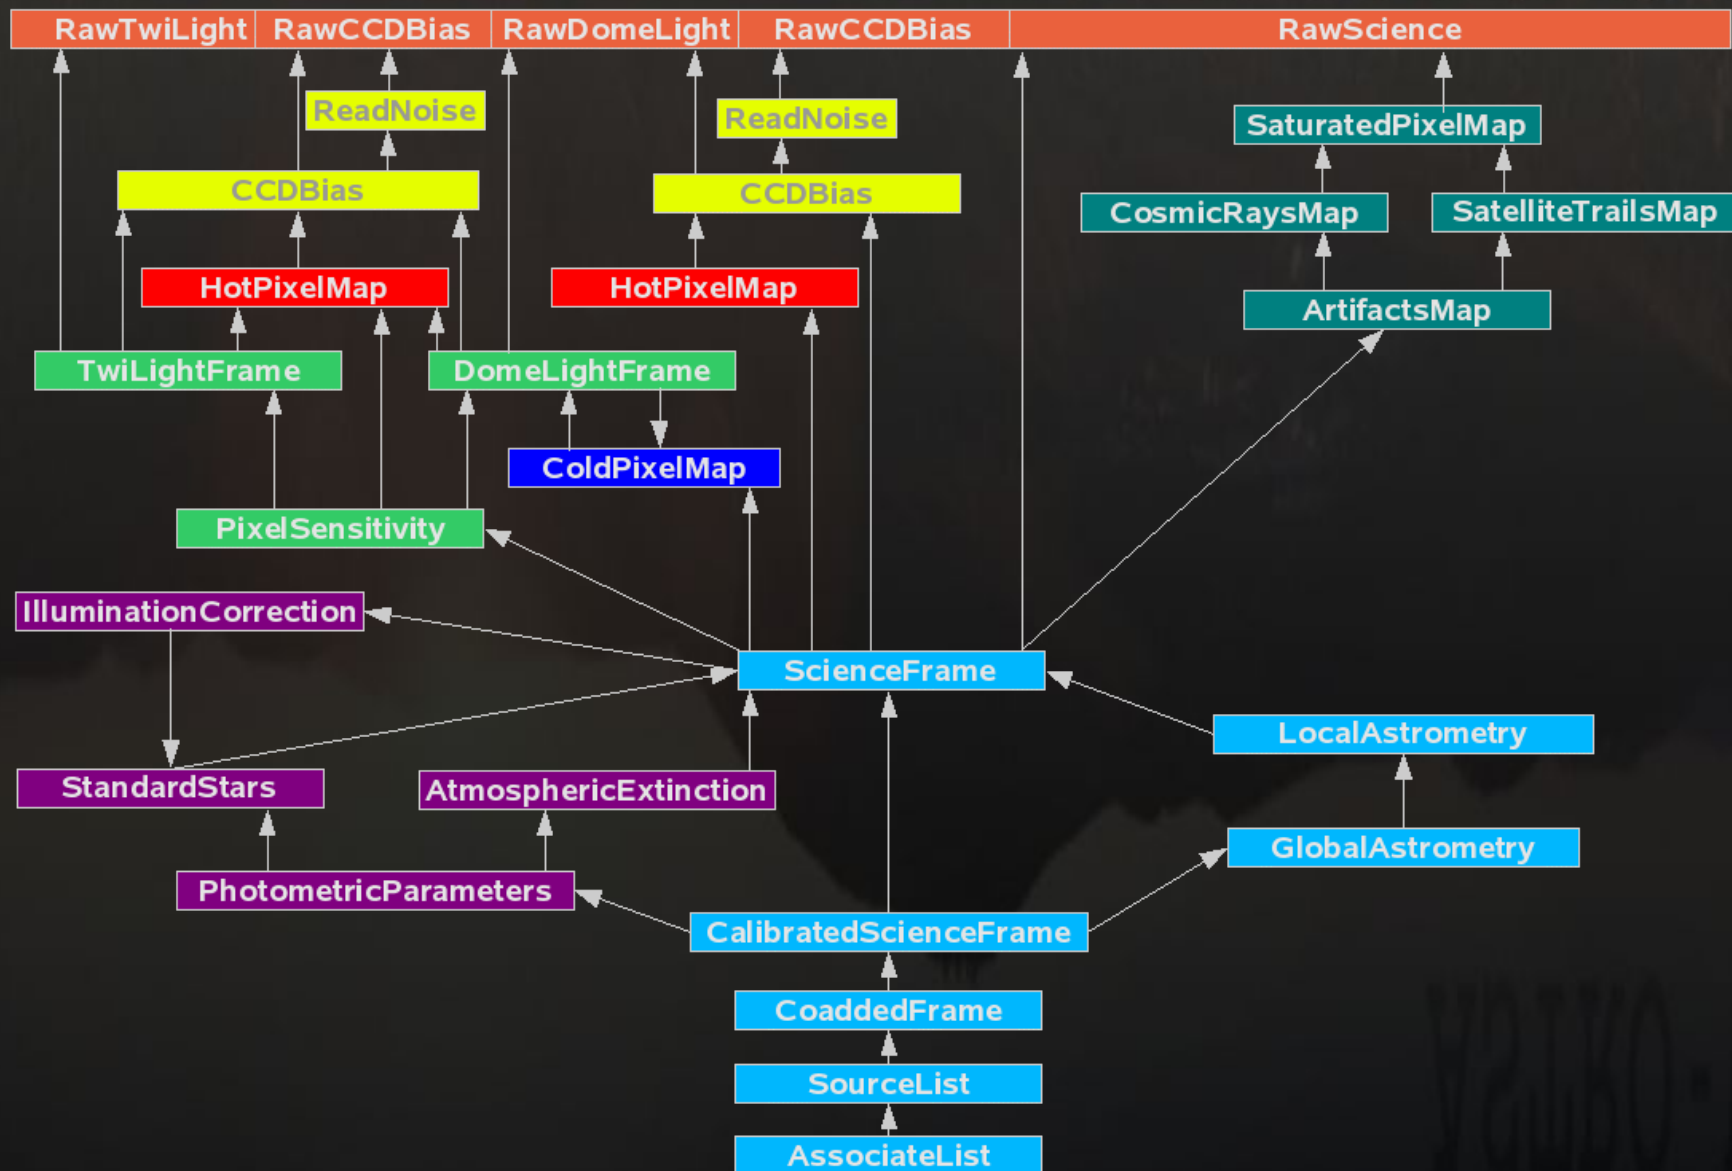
RawTwiLight
RawCCDBias
RawDomeLight
RawCCDBias
RawScience

ReadNoise
ReadNoise
SaturatedPixelMap

CCDBias
CCDBias
CosmicRaysMap
SatelliteTrailsMap

HotPixelMap
HotPixelMap
ArtifactsMap

TwiLightFrame
DomeLightFrame

ColdPixelMap

PixelSensitivity

IlluminationCorrection

ScienceFrame

LocalAstrometry

StandardStars
AtmosphericExtinction

GlobalAstrometry

PhotometricParameters

CalibratedScienceFrame

CoaddedFrame

SourceList

AssociateList